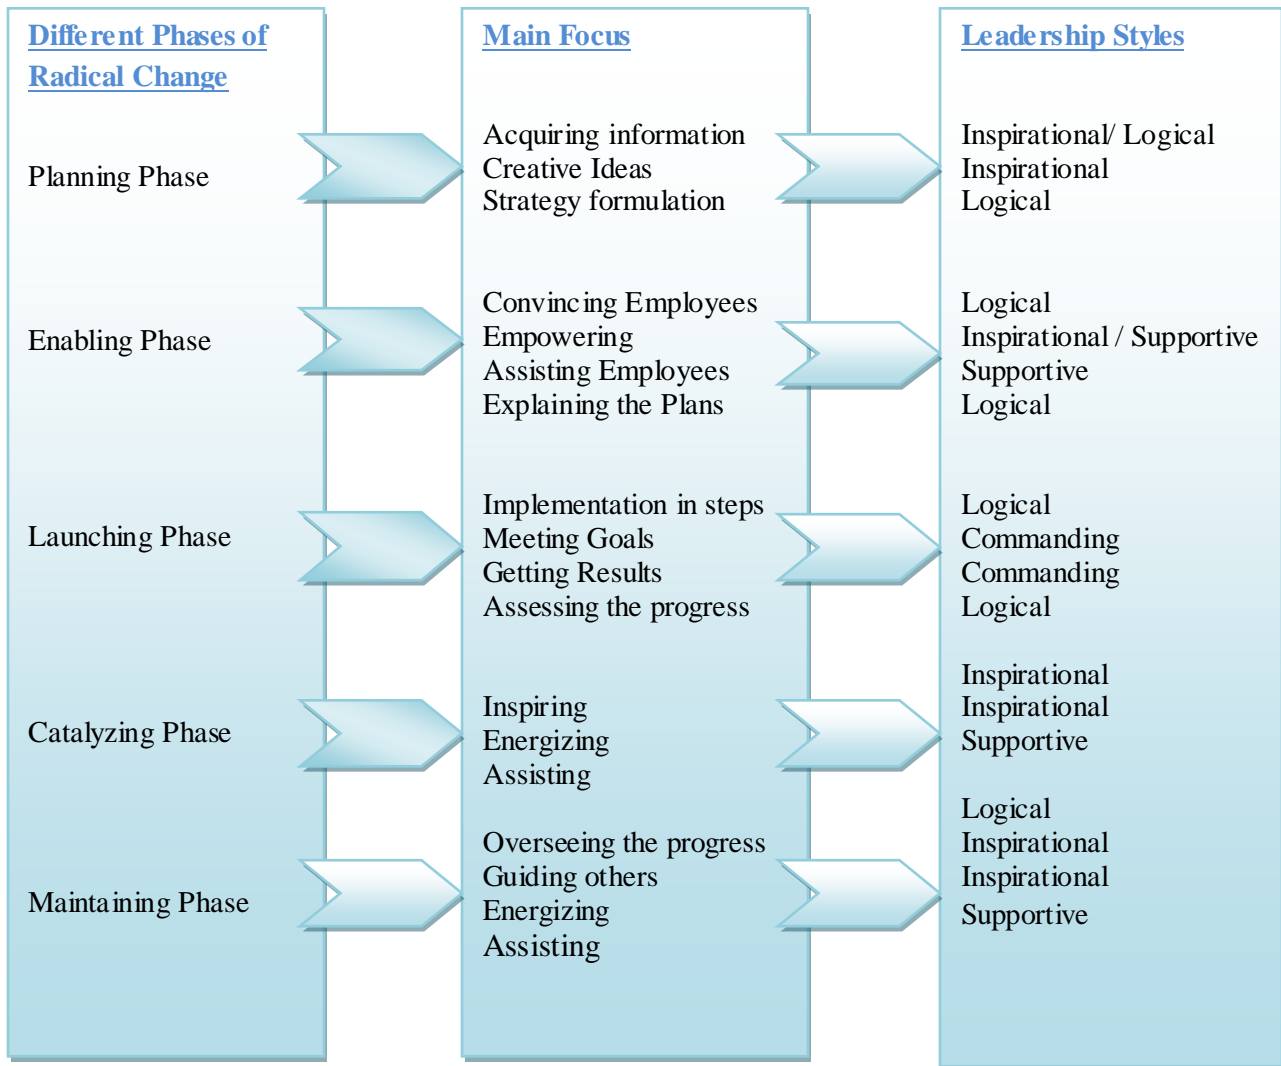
Different Phases of Radical Change

Planning Phase

Enabling Phase

Launching Phase

Catalyzing Phase

Maintaining Phase

Main Focus

Acquiring information
Creative Ideas
Strategy formulation

Convincing Employees
Empowering
Assisting Employees
Explaining the Plans

Implementation in steps
Meeting Goals
Getting Results
Assessing the progress

Inspiring
Energizing
Assisting

Overseeing the progress
Guiding others
Energizing
Assisting

Leadership Styles

Inspirational/ Logical
Inspirational
Logical

Logical
Inspirational / Supportive
Supportive
Logical

Logical
Commanding
Commanding
Logical

Inspirational
Inspirational
Supportive

Logical
Inspirational
Inspirational
Supportive